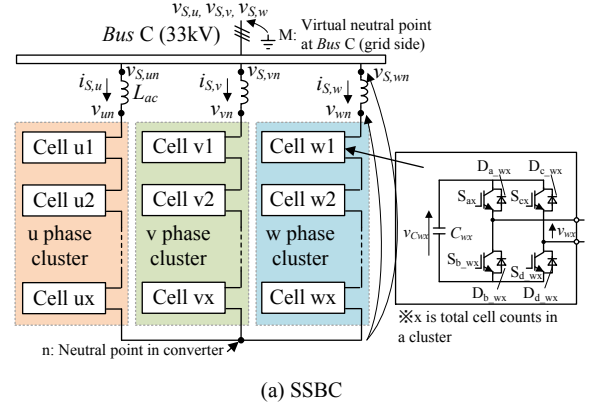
$v_{S,u}, v_{S,v}, v_{S,w}$

*Bus* C (33kV)

M: Virtual neutral point at *Bus* C (grid side)

$i_{S,u}$ $v_{S,un}$ $L_{ac}$ $v_{un}$

$i_{S,v}$ $v_{S,vn}$ $v_{vn}$

$i_{S,w}$ $v_{S,wn}$ $v_{wn}$

Cell u1

Cell u2

u phase cluster

Cell ux

Cell v1

Cell v2

v phase cluster

Cell vx

Cell w1

Cell w2

w phase cluster

Cell wx

$D_{a\_wx}$ $D_{c\_wx}$

$S_{ax}$ $S_{cx}$

$v_{Cwx}$ $C_{wx}$ $v_{wx}$

$S_{b\_wx}$ $S_{d\_wx}$

$D_{b\_wx}$ $D_{d\_wx}$

※x is total cell counts in a cluster

n: Neutral point in converter

(a) SSBC